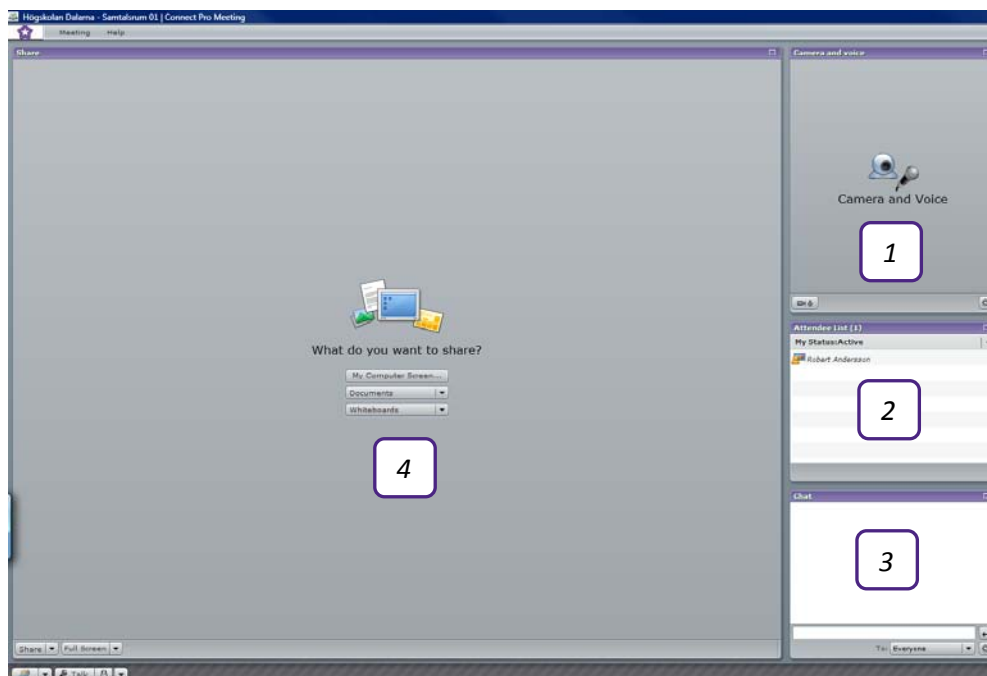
Högskolan Dalarna - Samtalsrum 01 | Connect Pro Meeting

Meeting Help

Share

Camera and voice

Camera and Voice

1

Attendee List (1)

My Status:Active

Robert Andersson

2

Chat

3

What do you want to share?

My Computer Screen...

Documents

Whiteboards

4

Share Full Screen

To: Everyone

Talk